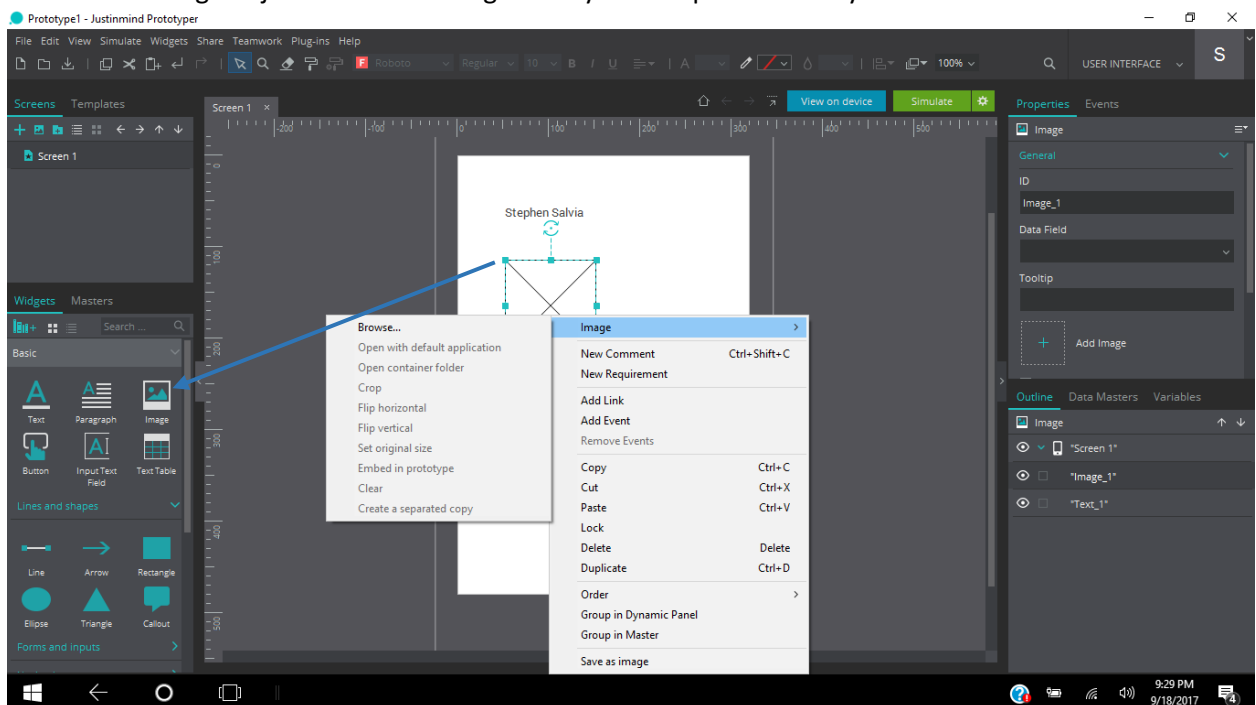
Prototype1 - Justinmind Prototyper

File Edit View Simulate Widgets Share Teamwork Plug-ins Help

Roboto Regular 10 B I U A 100%

USER INTERFACE S

Screens Templates

Screen 1

Screen 1 ×

View on device Simulate

-200 -100 0 100 200 300 400 500

Stephen Salvia

Properties Events

Image

General

ID

Image_1

Data Field

Tooltip

Add Image

Widgets Masters

Search ...

Basic

Text Paragraph Image

Button Input Text Field Text Table

Lines and shapes

Line Arrow Rectangle

Ellipse Triangle Callout

Forms and inputs

Browse...
Open with default application
Open container folder
Crop
Flip horizontal
Flip vertical
Set original size
Embed in prototype
Clear
Create a separated copy

Image
New Comment Ctrl+Shift+C
New Requirement
Add Link
Add Event
Remove Events
Copy Ctrl+C
Cut Ctrl+X
Paste Ctrl+V
Lock
Delete Delete
Duplicate Ctrl+D
Order
Group in Dynamic Panel
Group in Master
Save as image

Outline Data Masters Variables

Image

"Screen 1"

"Image_1"

"Text_1"

9:29 PM
9/18/2017